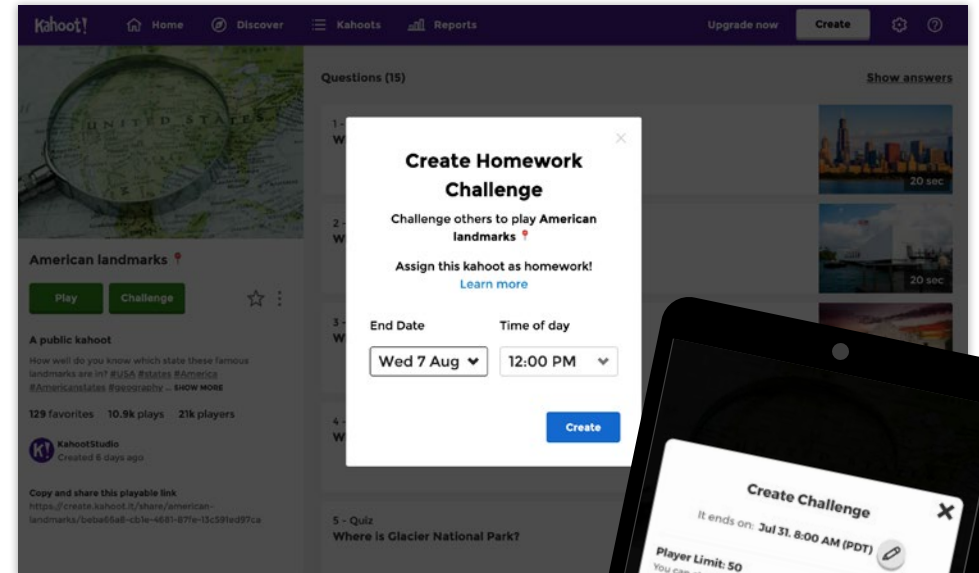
Kahoot! Home Discover Kahoots Reports Upgrade now Create

UNITED STATES

American landmarks 📍

Play Challenge

A public kahoot

How well do you know which state these famous landmarks are in? #USA #states #America #Americanstates #geography ... SHOW MORE

129 favorites 10.9k plays 21k players

KahootStudio
Created 6 days ago

Copy and share this playable link
https://create.kahoot.it/share/american-landmarks/beba66a8-cb1e-4681-87fe-13c591ed97ca

Questions (15) Show answers

1 - W

20 sec

2 - W

20 sec

3 - W

4 - W

5 - Quiz
Where is Glacier National Park?

Create Homework Challenge

Challenge others to play American landmarks 📍

Assign this kahoot as homework!
Learn more

End Date
Wed 7 Aug

Time of day
12:00 PM

Create

Create Challenge

It ends on: Jul 31, 8:00 AM (PDT)

Player Limit: 50

You can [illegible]